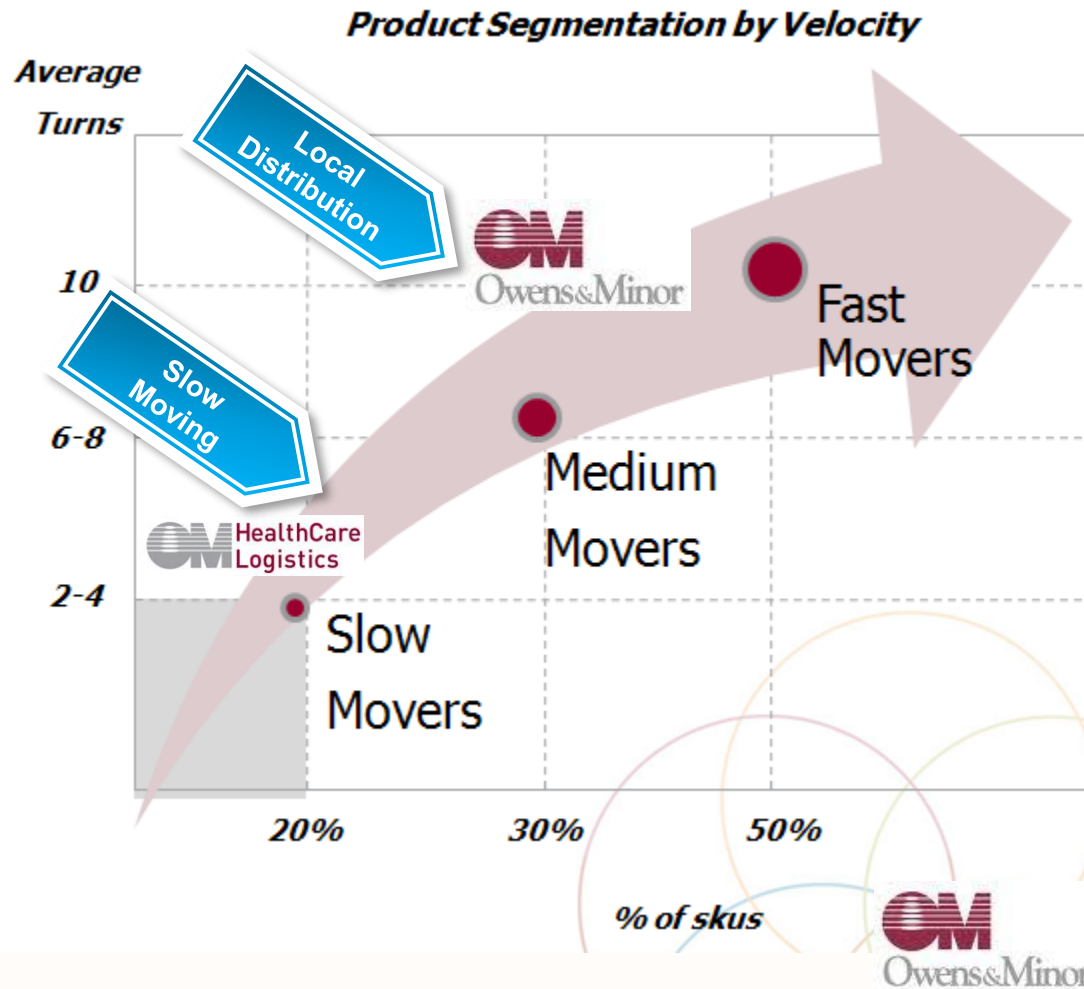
Product Segmentation by Velocity

Average Turns

Local Distribution

OM Owens&Minor

10

Fast Movers

Slow Moving

6-8

Medium Movers

OM HealthCare Logistics

2-4

Slow Movers

20%

30%

50%

% of skus

OM Owens&Minor